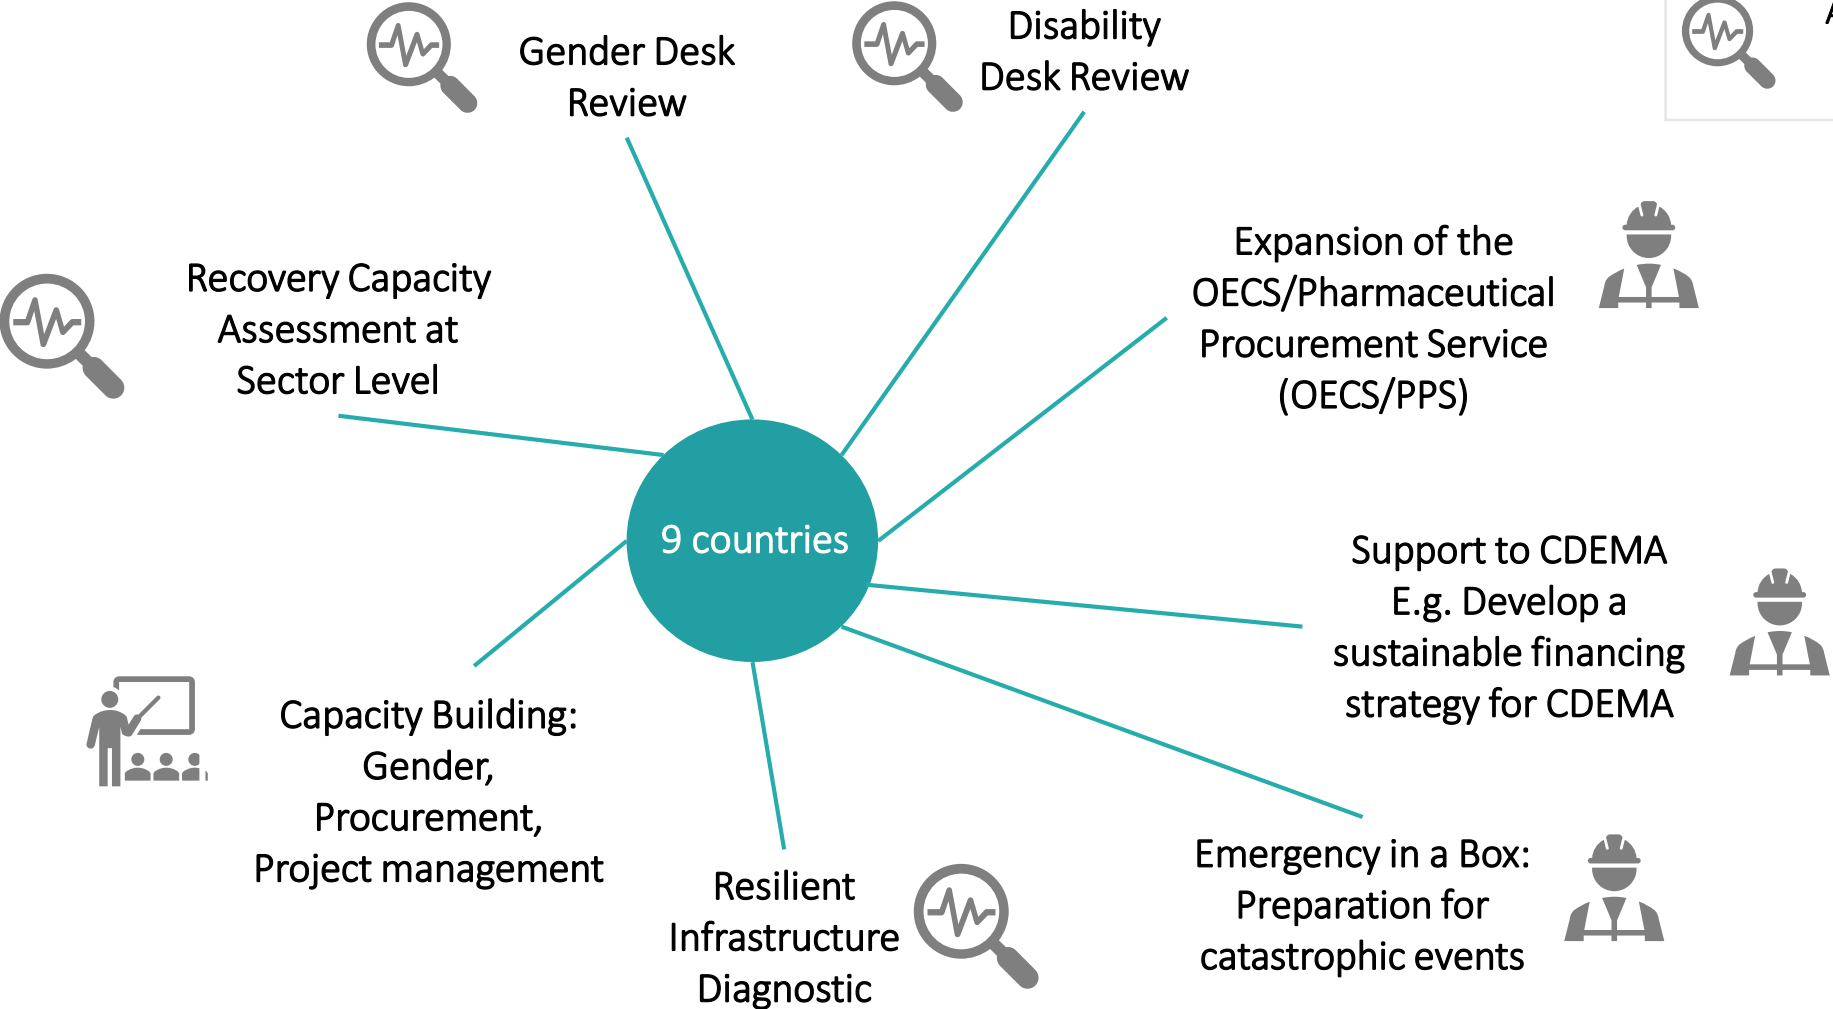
Gender Desk Review

Disability Desk Review

Recovery Capacity Assessment at Sector Level

Expansion of the OECS/Pharmaceutical Procurement Service (OECS/PPS)

9 countries

Support to CDEMA E.g. Develop a sustainable financing strategy for CDEMA

Capacity Building: Gender, Procurement, Project management

Resilient Infrastructure Diagnostic

Emergency in a Box: Preparation for catastrophic events